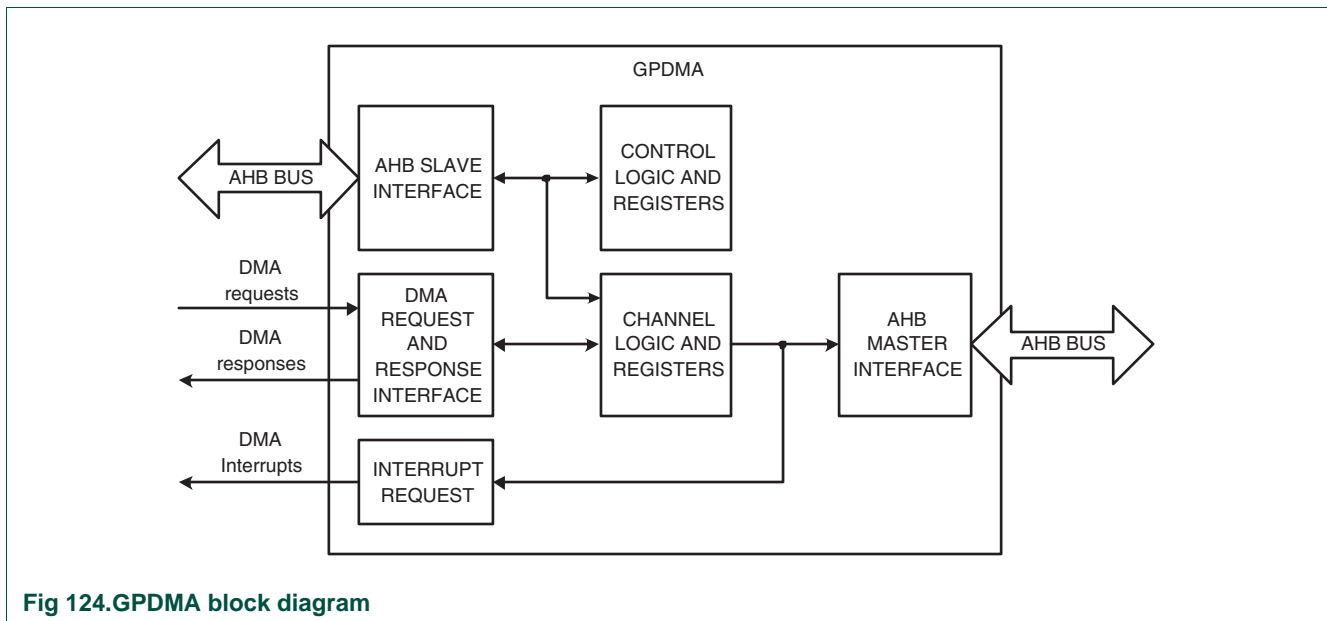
GPDMA

AHB BUS

AHB SLAVE INTERFACE

CONTROL LOGIC AND REGISTERS

DMA requests

DMA responses

DMA REQUEST AND RESPONSE INTERFACE

CHANNEL LOGIC AND REGISTERS

AHB MASTER INTERFACE

AHB BUS

DMA Interrupts

INTERRUPT REQUEST

Fig 124.GPDMA block diagram